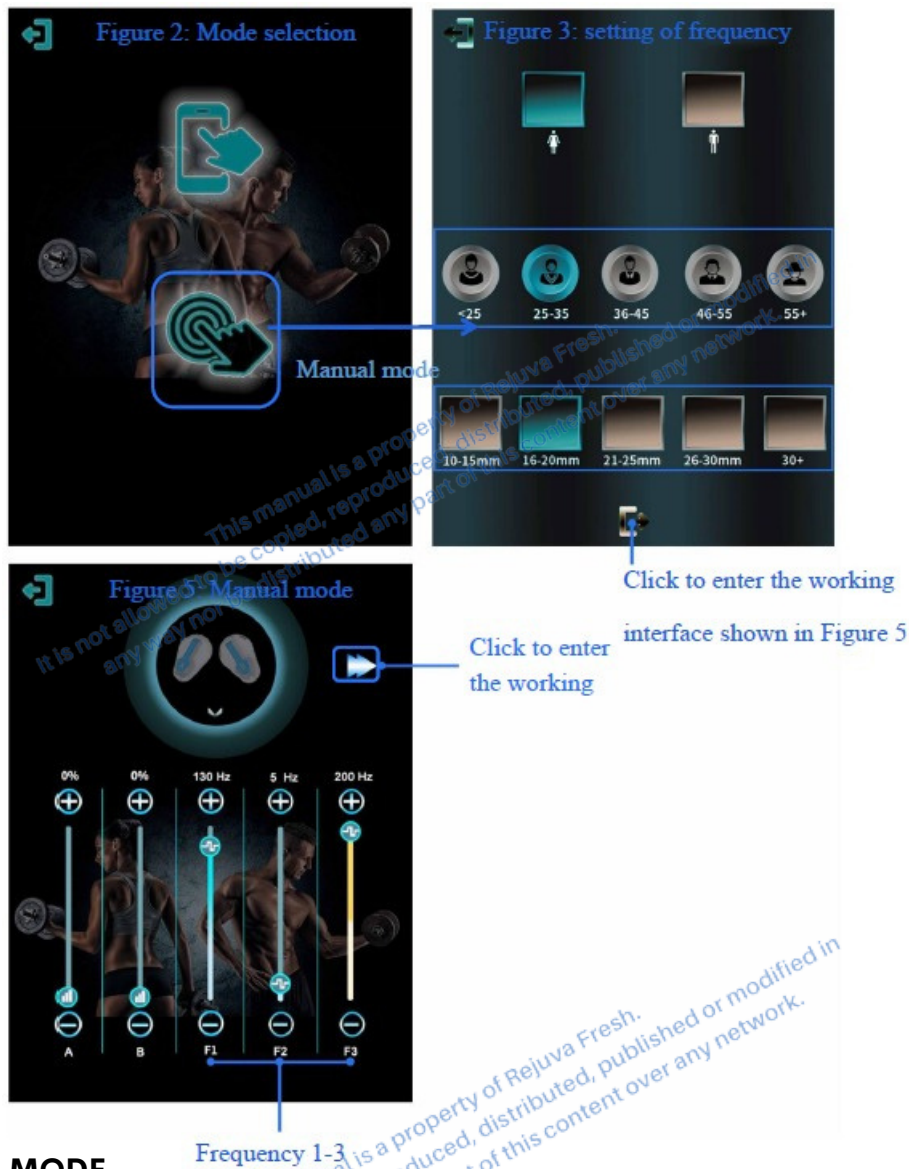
Figure 2: Mode selection

Manual mode

Figure 3: setting of frequency

<25 25-35 36-45 46-55 55+

10-15mm 16-20mm 21-25mm 26-30mm 30+

Click to enter the working interface shown in Figure 5

Figure 5: Manual mode

Click to enter the working

0% 0% 130 Hz 5 Hz 200 Hz

A B F1 F2 F3

Frequency 1-3

This manual is a property of Rejuva Fresh. It is not allowed to be copied, reproduced, distributed, published or modified in any way nor distributed any part of this content over any network.

This manual is a property of Rejuva Fresh. reproduced, distributed, published or modified in any part of this content over any network.

MODE